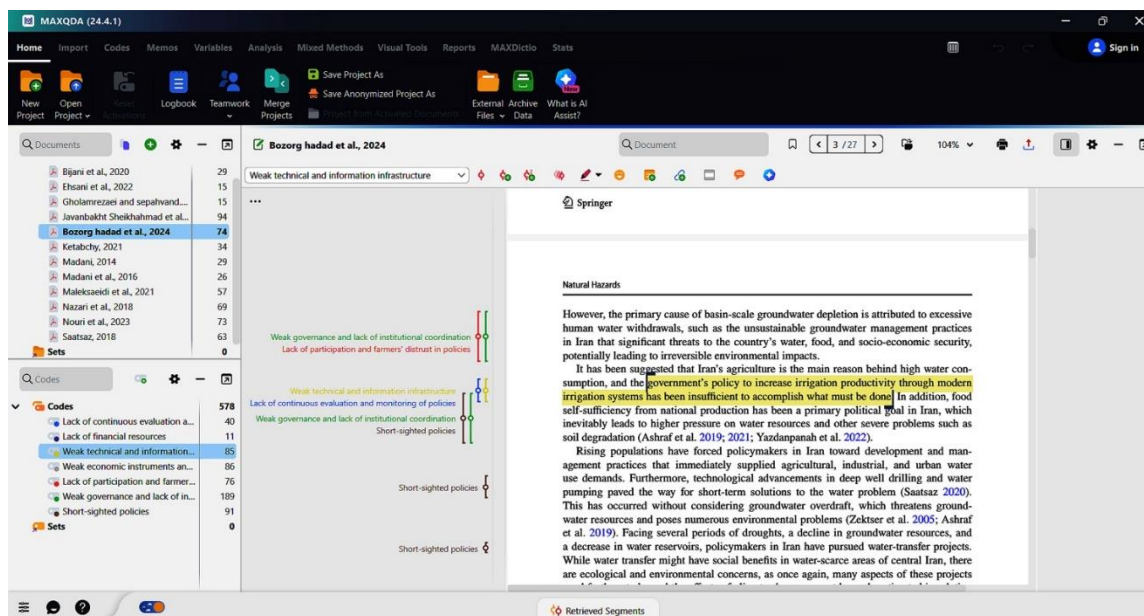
MAXQDA (24.4.1)

Home Import Codes Memos Variables Analysis Mixed Methods Visual Tools Reports MAXDictio Stats

Sign in

New Project Open Project Reset Activations Logbook Teamwork Merge Projects Save Project As Save Anonymized Project As Project from Activated Documents External Files Archive Data What is AI Assist?

Documents

| | |
|---|---|
| Bijani et al., 2020 | 29 |
| Ehsani et al., 2022 | 15 |
| Gholamrezaei and sepahvand... | 15 |
| Javanbakht Sheikhahmad et al... | 94 |
| Bozorg hadad et al., 2024 | 74 |
| Ketabchy, 2021 | 34 |
| Madani, 2014 | 29 |
| Madani et al., 2016 | 26 |
| Maleksaeidi et al., 2021 | 57 |
| Nazari et al., 2018 | 69 |
| Nouri et al., 2023 | 73 |
| Saatsaz, 2018 | 63 |
| Sets | 0 |

Codes

| | |
|---|---|
| Codes | 578 |
| Lack of continuous evaluation a... | 40 |
| Lack of financial resources | 11 |
| Weak technical and information... | 85 |
| Weak economic instruments an... | 86 |
| Lack of participation and farmer... | 76 |
| Weak governance and lack of in... | 189 |
| Short-sighted policies | 91 |
| Sets | 0 |

Bozorg hadad et al., 2024

Weak technical and information infrastructure

Document

3 /27

104%

...

Weak governance and lack of institutional coordination
Lack of participation and farmers' distrust in policies

Weak technical and information infrastructure
Lack of continuous evaluation and monitoring of policies
Weak governance and lack of institutional coordination
Short-sighted policies

Short-sighted policies

Short-sighted policies

Springer

Natural Hazards

However, the primary cause of basin-scale groundwater depletion is attributed to excessive human water withdrawals, such as the unsustainable groundwater management practices in Iran that significant threats to the country's water, food, and socio-economic security, potentially leading to irreversible environmental impacts.

It has been suggested that Iran's agriculture is the main reason behind high water consumption, and the government's policy to increase irrigation productivity through modern irrigation systems has been insufficient to accomplish what must be done. In addition, food self-sufficiency from national production has been a primary political goal in Iran, which inevitably leads to higher pressure on water resources and other severe problems such as soil degradation (Ashraf et al. 2019; 2021; Yazdanpanah et al. 2022).

Rising populations have forced policymakers in Iran toward development and management practices that immediately supplied agricultural, industrial, and urban water use demands. Furthermore, technological advancements in deep well drilling and water pumping paved the way for short-term solutions to the water problem (Saatsaz 2020). This has occurred without considering groundwater overdraft, which threatens groundwater resources and poses numerous environmental problems (Zektser et al. 2005; Ashraf et al. 2019). Facing several periods of droughts, a decline in groundwater resources, and a decrease in water reservoirs, policymakers in Iran have pursued water-transfer projects. While water transfer might have social benefits in water-scarce areas of central Iran, there are ecological and environmental concerns, as once again, many aspects of these projects

Retrieved Segments